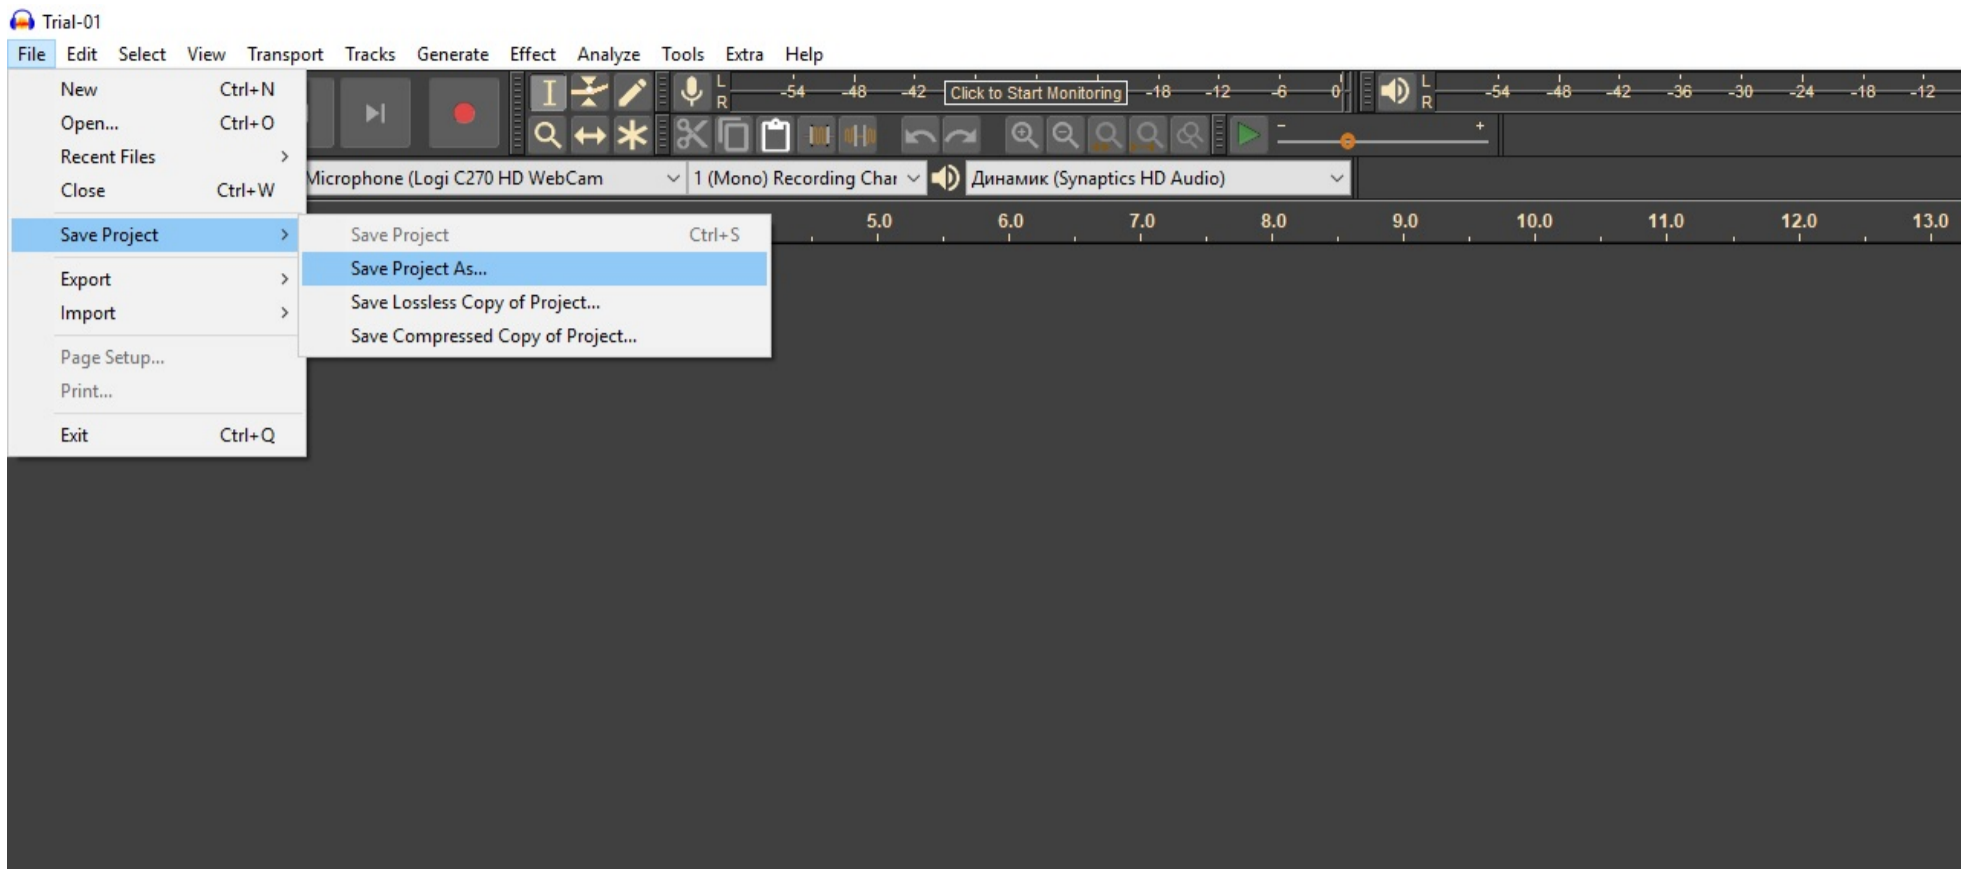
Trial-01

File Edit Select View Transport Tracks Generate Effect Analyze Tools Extra Help

New Ctrl+N
Open... Ctrl+O
Recent Files >
Close Ctrl+W
Save Project >
Export >
Import >
Page Setup...
Print...
Exit Ctrl+Q

Save Project Ctrl+S
Save Project As...
Save Lossless Copy of Project...
Save Compressed Copy of Project...

L R -54 -48 -42 Click to Start Monitoring -18 -12 -6 0

L R -54 -48 -42 -36 -30 -24 -18 -12

- +

Microphone (Logi C270 HD WebCam
1 (Mono) Recording Char
Динамик (Synaptics HD Audio)

5.0 6.0 7.0 8.0 9.0 10.0 11.0 12.0 13.0